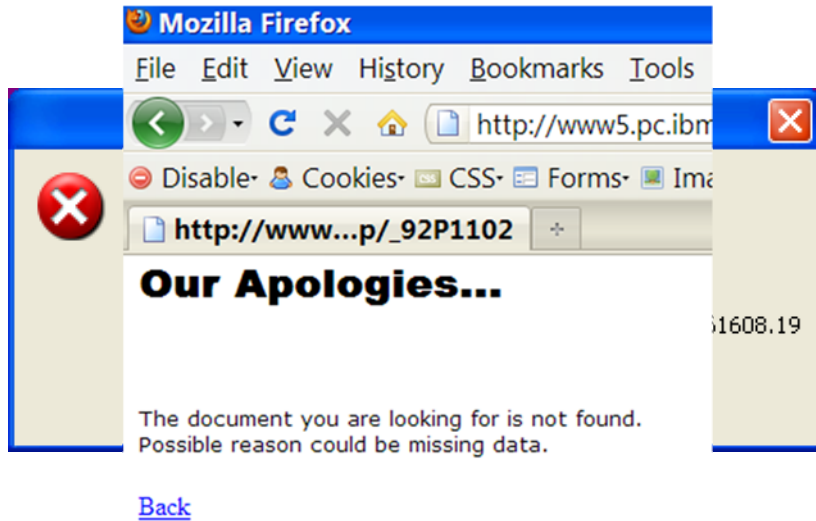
Mozilla Firefox

File Edit View History Bookmarks Tools

http://www5.pc.ibm

Disable Cookies CSS Forms Ima

http://www...p/_92P1102

Our Apologies...

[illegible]1608.19

The document you are looking for is not found.
Possible reason could be missing data.

Back